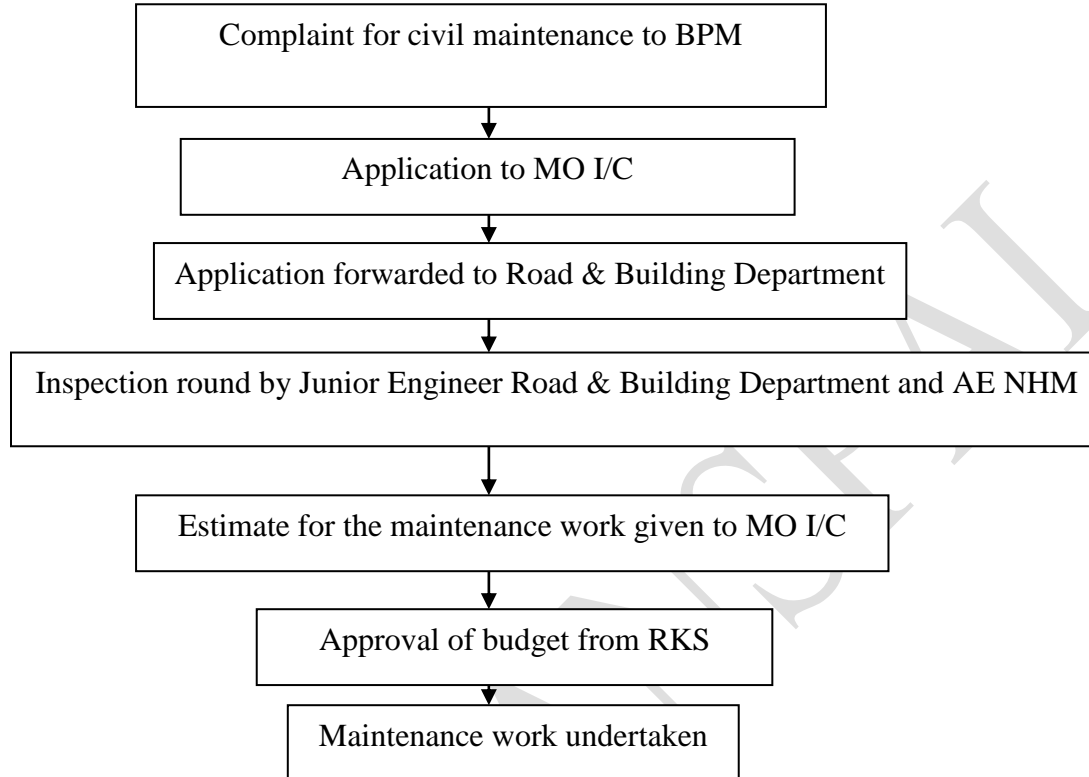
Complaint for civil maintenance to BPM

Application to MO I/C

Application forwarded to Road & Building Department

Inspection round by Junior Engineer Road & Building Department and AE NHM

Estimate for the maintenance work given to MO I/C

Approval of budget from RKS

Maintenance work undertaken